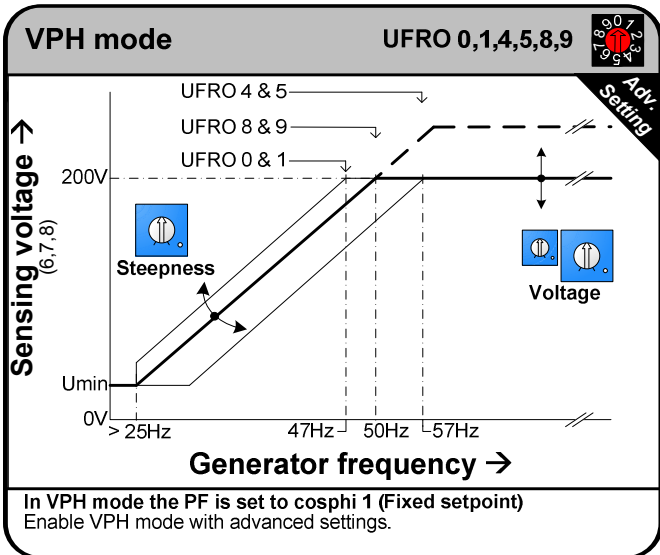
VPH mode

UFRO 0,1,4,5,8,9

Adv. Setting

UFRO 4 & 5

UFRO 8 & 9

UFRO 0 & 1

Sensing voltage →
(6,7,8)

200V

Steepness

Voltage

Umin

0V

> 25Hz

47Hz

50Hz

57Hz

Generator frequency →

In VPH mode the PF is set to cosphi 1 (Fixed setpoint)
Enable VPH mode with advanced settings.